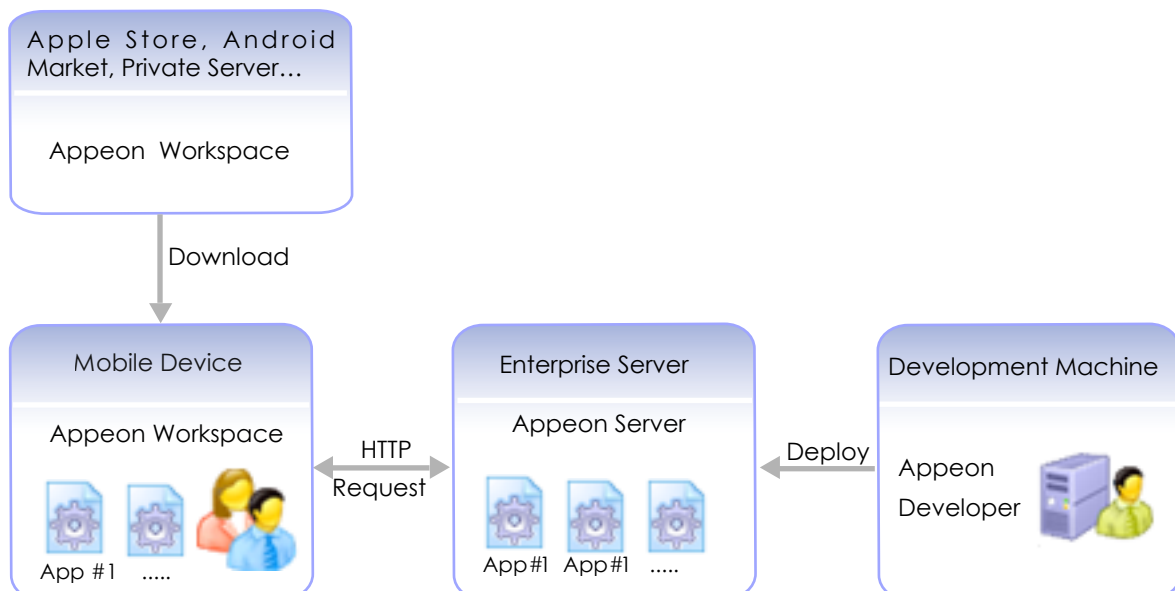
Apple Store, Android Market, Private Server…

Appeon Workspace

Download

Mobile Device

Appeon Workspace

App #1 .....

HTTP Request

Enterprise Server

Appeon Server

App#1 App#1 .....

Deploy

Development Machine

Appeon Developer